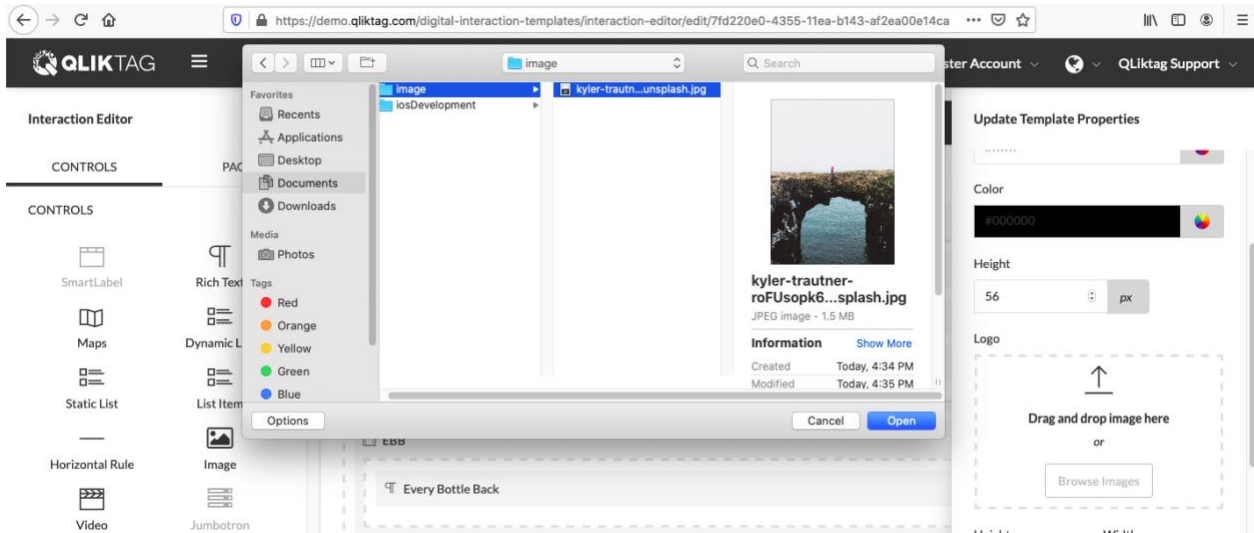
https://demo.qliktag.com/digital-interaction-templates/interaction-editor/edit/7fd220e0-4355-11ea-b143-af2ea00e14ca

QLIKTAG

ster Account

QLiktag Support

Interaction Editor

CONTROLS

PAC

CONTROLS

SmartLabel

Rich Text

Maps

Dynamic L

Static List

List Item

Horizontal Rule

Image

Video

Jumbotron

image

Search

Favorites

Recents

Applications

Desktop

Documents

Downloads

Media

Photos

Tags

Red

Orange

Yellow

Green

Blue

image

iosDevelopment

kyler-trautn...unsplash.jpg

kyler-trautner-roFUsopk6...splash.jpg

JPEG image - 1.5 MB

Information

Show More

Created Today, 4:34 PM

Modified Today, 4:35 PM

Options

Cancel

Open

EBB

Every Bottle Back

Update Template Properties

Color

#000000

Height

56

px

Logo

Drag and drop image here

or

Browse Images